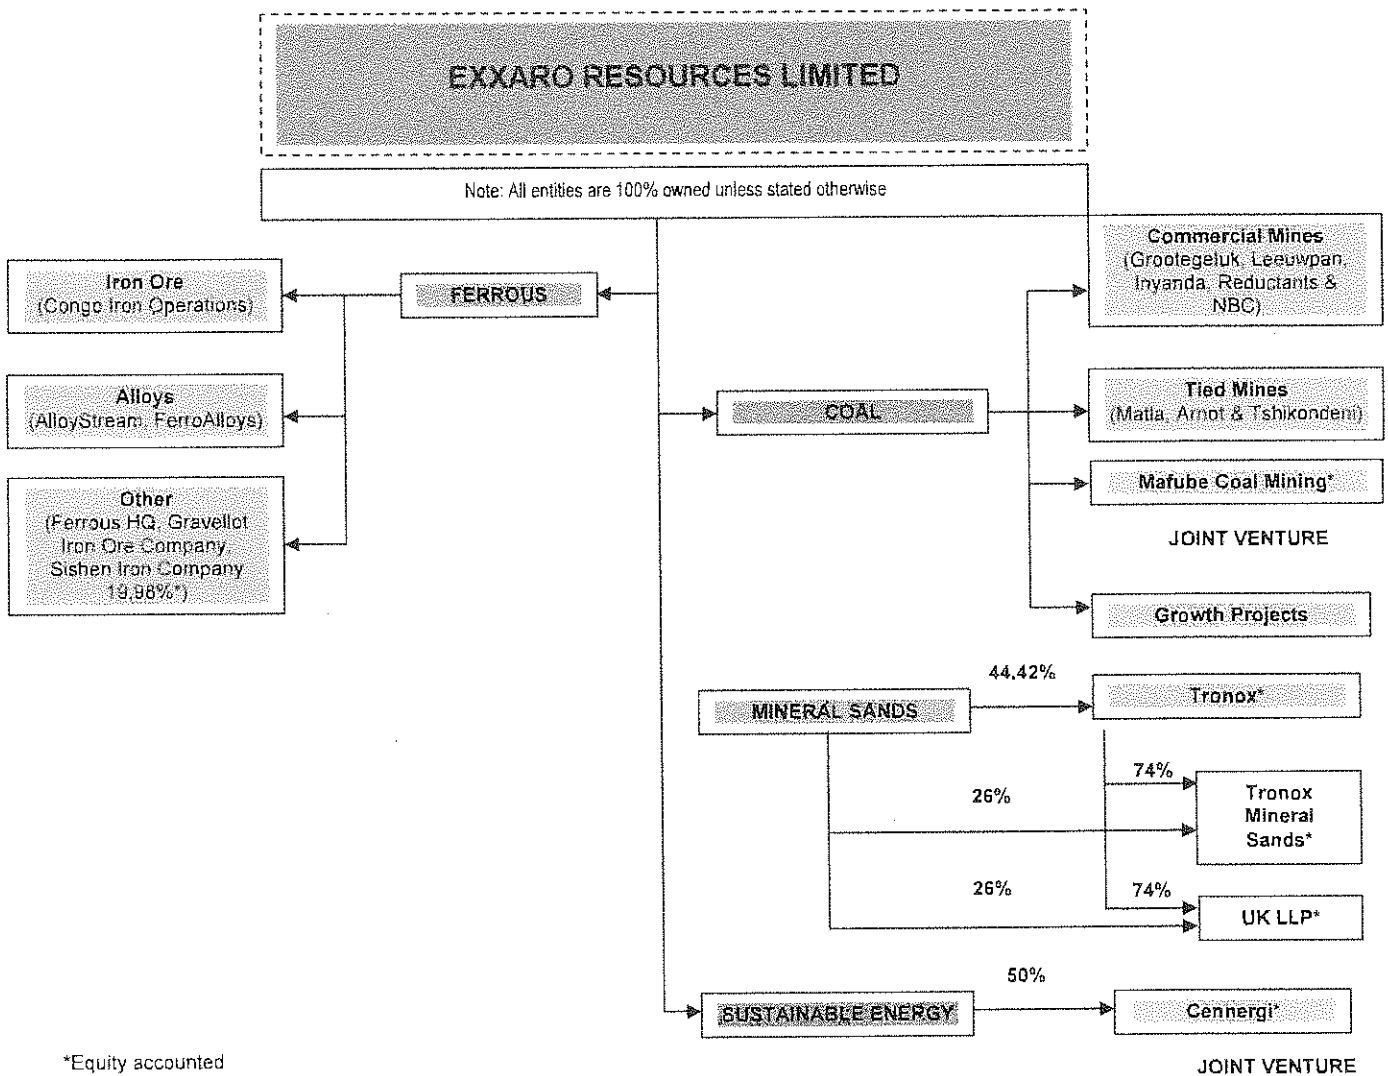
EXXARO RESOURCES LIMITED

Note: All entities are 100% owned unless stated otherwise

FERROUS

Iron Ore
(Congo Iron Operations)

Alloys
(AlloyStream, FerroAlloys)

Other
(Ferrous HQ, Gravellot Iron Ore Company, Sishen Iron Company 19,98%*)

COAL

Commercial Mines
(Grootegeluk, Leeuwpan, Inyanda, Reductants & NBC)

Tied Mines
(Matla, Arnot & Tshikondeni)

Mafube Coal Mining*

JOINT VENTURE

Growth Projects

MINERAL SANDS

44,42%

Tronox*

74%

26%

Tronox Mineral Sands*

26%

74%

UK LLP*

SUSTAINABLE ENERGY

50%

Cennergi*

JOINT VENTURE

*Equity accounted